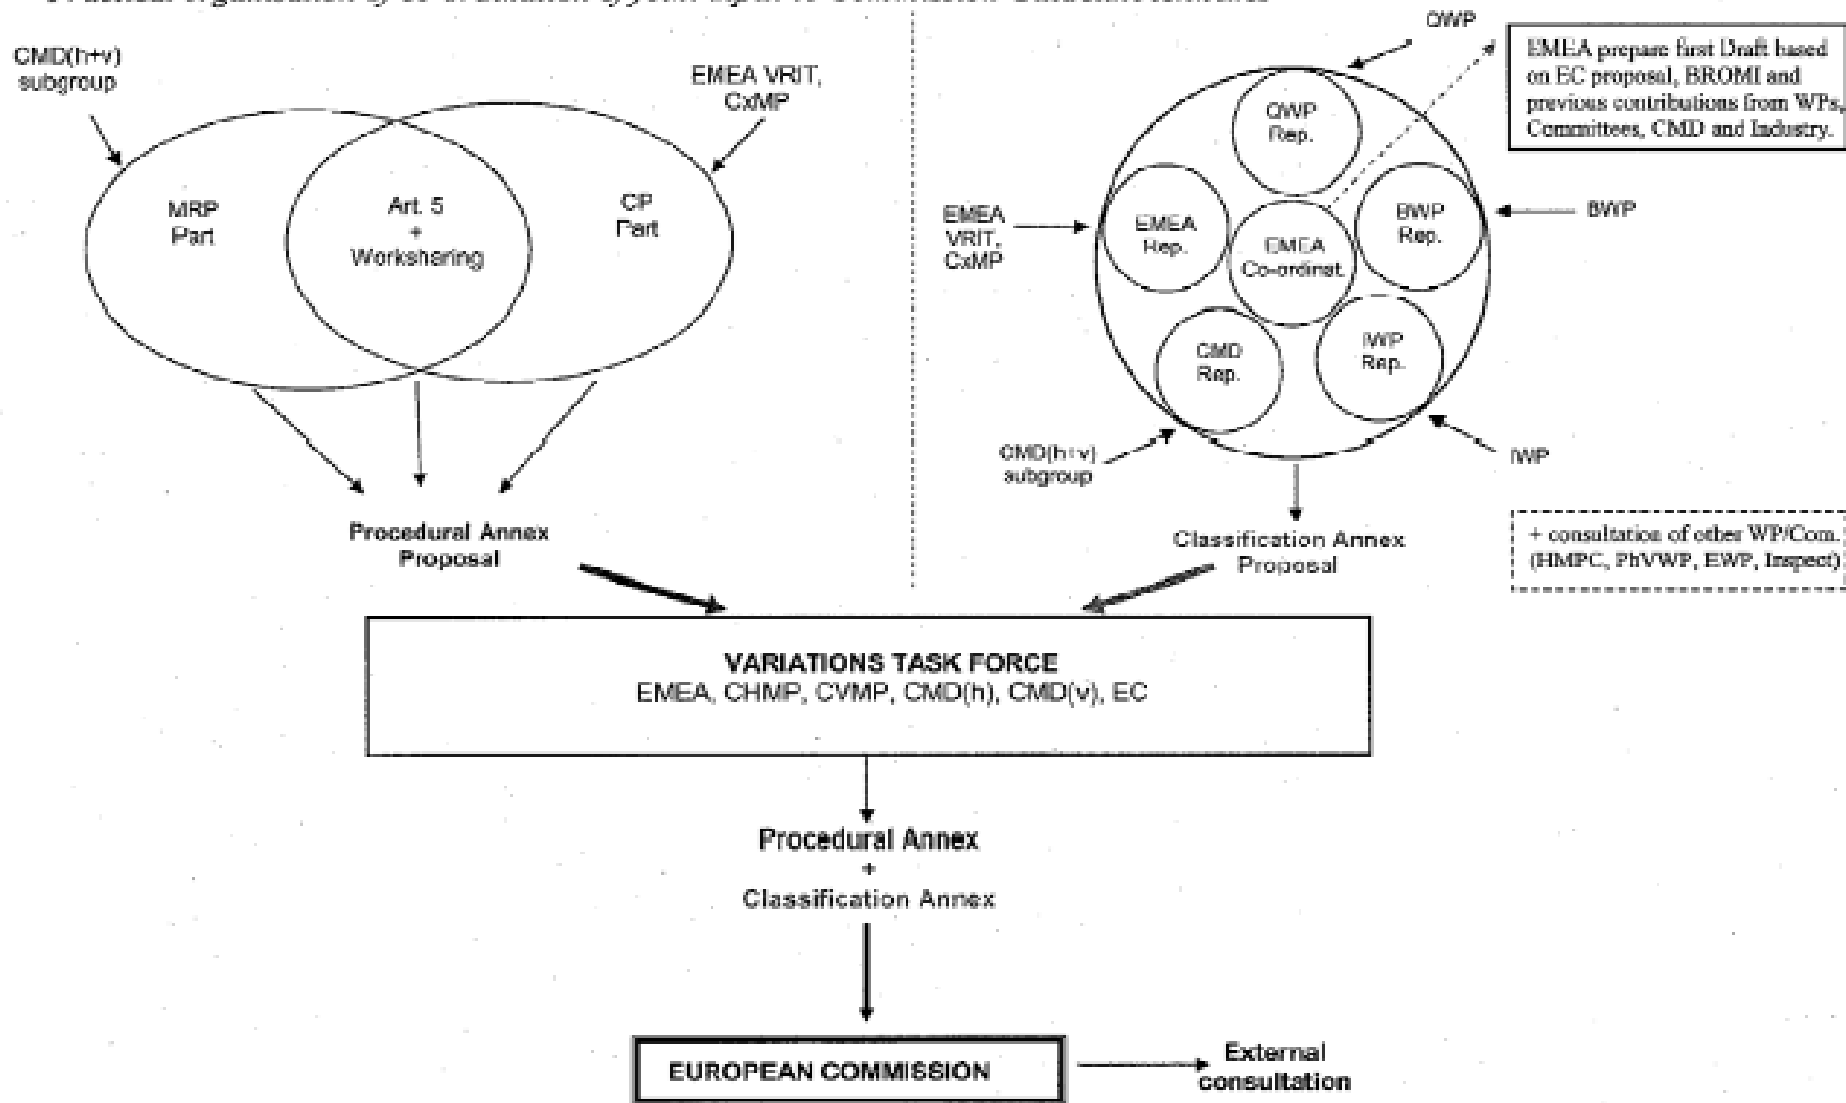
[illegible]

CMD(h+v) subgroup

EMEA VRIT, CxMP

MRP Part

Art. 5 + Worksharing

CP Part

Procedural Annex Proposal

QWP

EMEA prepare first Draft based on EC proposal, BROMI and previous contributions from WPs, Committees, CMD and Industry.

QWP Rep.

EMEA VRIT, CxMP

EMEA Rep.

EMEA Co-ordinat.

BWP Rep.

BWP

CMD Rep.

IWP Rep.

CMD(h+v) subgroup

IWP

Classification Annex Proposal

+ consultation of other WP/Com. (HMPC, PhVWP, EWP, Inspect)

VARIATIONS TASK FORCE
EMEA, CHMP, CVMP, CMD(h), CMD(v), EC

Procedural Annex
+
Classification Annex

EUROPEAN COMMISSION

External consultation